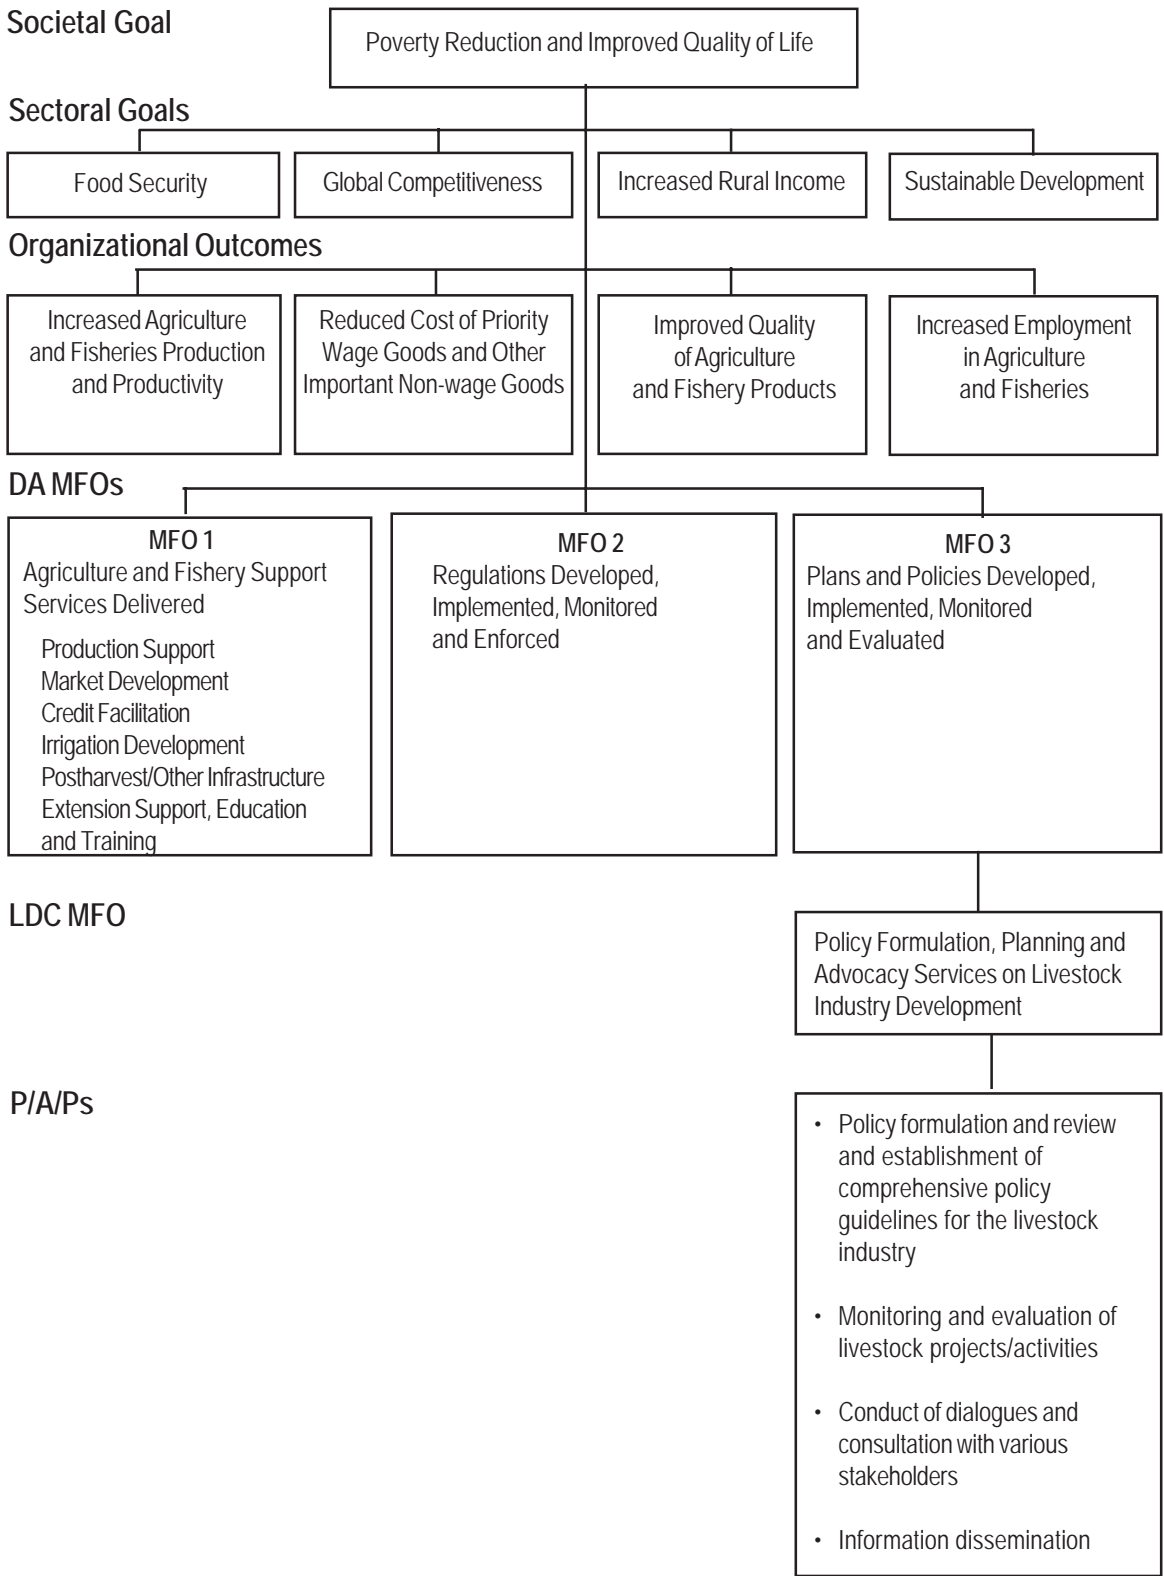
Societal Goal

Poverty Reduction and Improved Quality of Life

Sectoral Goals

Food Security

Global Competitiveness

Increased Rural Income

Sustainable Development

Organizational Outcomes

Increased Agriculture and Fisheries Production and Productivity

Reduced Cost of Priority Wage Goods and Other Important Non-wage Goods

Improved Quality of Agriculture and Fishery Products

Increased Employment in Agriculture and Fisheries

DA MFOs

MFO 1
Agriculture and Fishery Support Services Delivered
Production Support
Market Development
Credit Facilitation
Irrigation Development
Postharvest/Other Infrastructure
Extension Support, Education and Training

MFO 2
Regulations Developed, Implemented, Monitored and Enforced

MFO 3
Plans and Policies Developed, Implemented, Monitored and Evaluated

LDC MFO

Policy Formulation, Planning and Advocacy Services on Livestock Industry Development

P/A/Ps

• Policy formulation and review and establishment of comprehensive policy guidelines for the livestock industry

• Monitoring and evaluation of livestock projects/activities

• Conduct of dialogues and consultation with various stakeholders

• Information dissemination